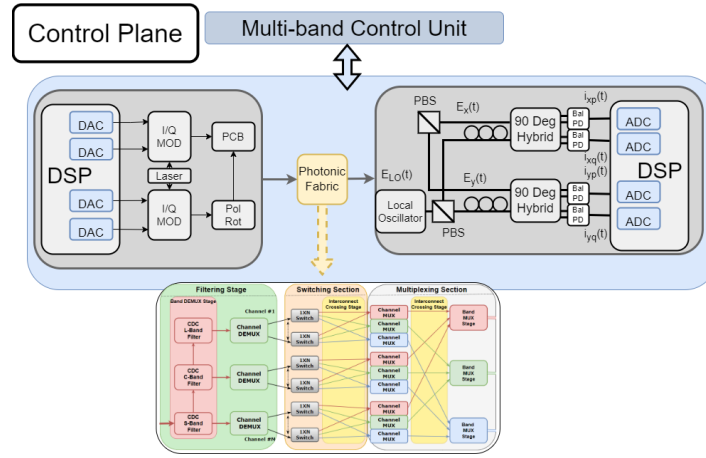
Control Plane

Multi-band Control Unit

DAC

DAC

DAC

DAC

DSP

I/Q MOD

Laser

I/Q MOD

PCB

Pol Rot

Photonic Fabric

PBS

$E_x(t)$

$E_{LO}(t)$

$E_y(t)$

Local Oscillator

PBS

90 Deg Hybrid

90 Deg Hybrid

Bal PD

Bal PD

Bal PD

Bal PD

$i_{xp}(t)$

$i_{xq}(t)$

$i_{yp}(t)$

$i_{yq}(t)$

ADC

ADC

ADC

ADC

DSP

Filtering Stage

Band DEMUX Stage

Channel #1

CDC L-Band Filter

CDC C-Band Filter

CDC S-Band Filter

Channel DEMUX

Channel DEMUX

Channel DEMUX

Channel #N

Switching Section

Interconnect Crossing Stage

1XN Switch

1XN Switch

1XN Switch

1XN Switch

1XN Switch

1XN Switch

Multiplexing Section

Interconnect Crossing Stage

Channel MUX

Channel MUX

Channel MUX

Channel MUX

Channel MUX

Channel MUX

Channel MUX

Channel MUX

Channel MUX

Band MUX Stage

Band MUX Stage

Band MUX Stage